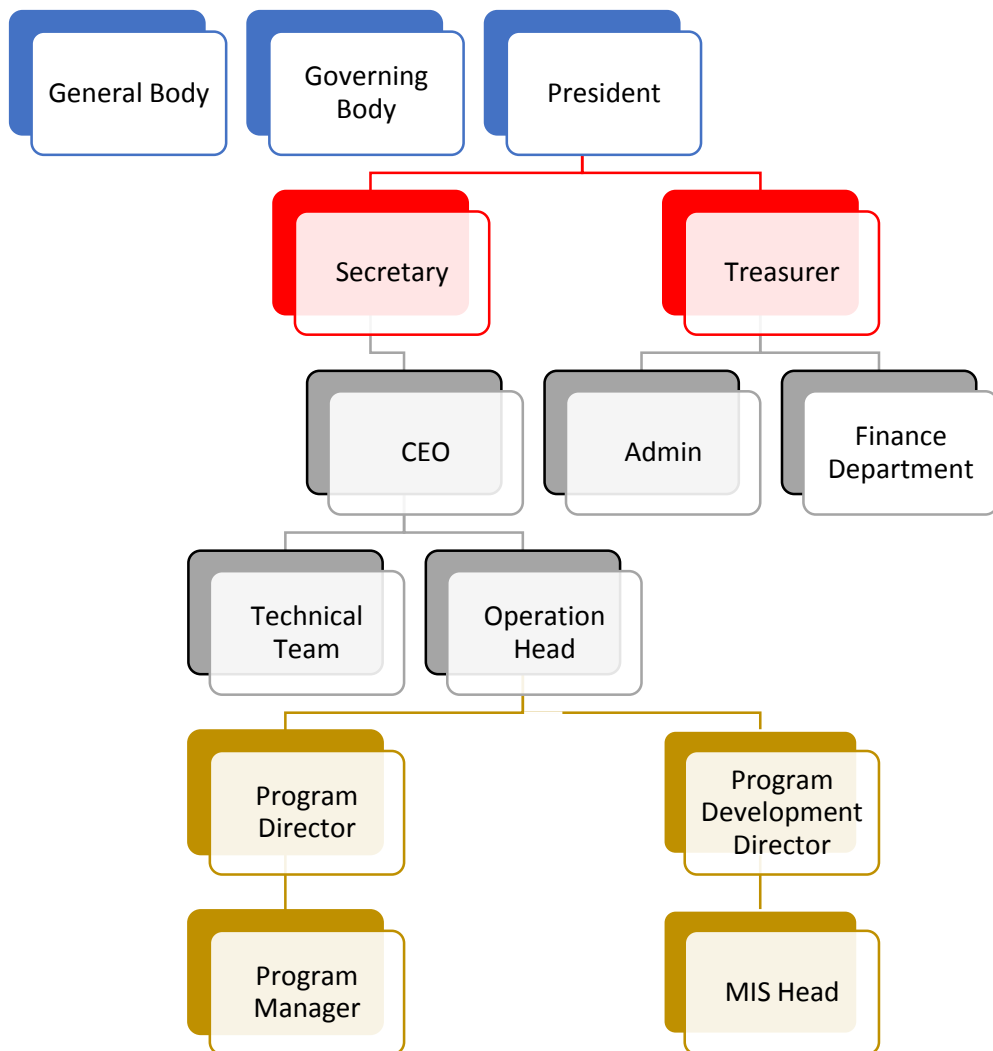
General Body

Governing Body

President

Secretary

Treasurer

CEO

Admin

Finance Department

Technical Team

Operation Head

Program Director

Program Development Director

Program Manager

MIS Head